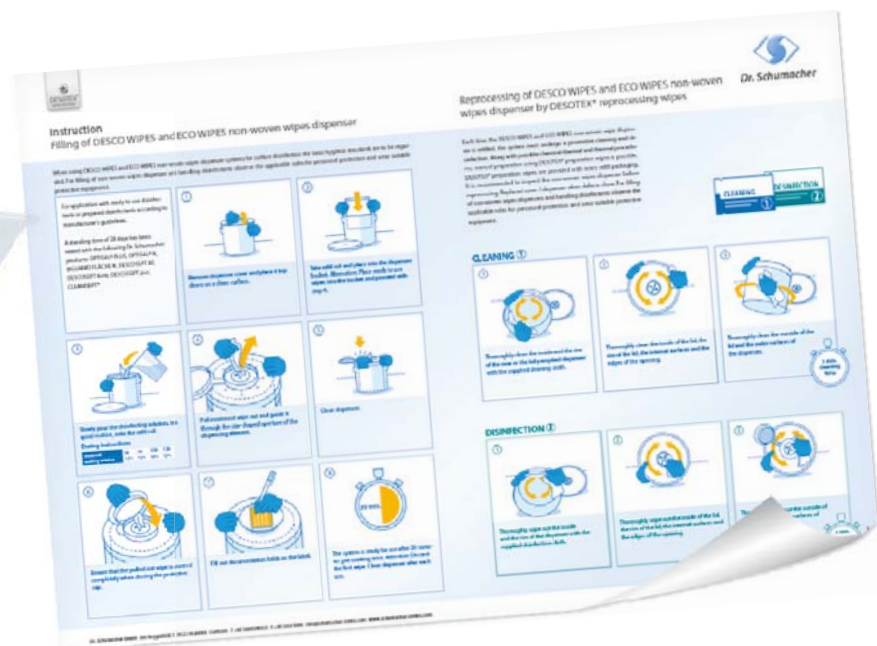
DESOTEX

Instruction
Filling of DESCO WIPES and ECO WIPES non-woven wipes dispenser

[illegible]

For application with ready-to-use disinfectants or prepared disinfectants according to manufacturer's guidelines.

A standing time of 28 days has been tested with the following Dr. Schumacher products: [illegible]

1
Remove dispenser cover and place it top down on a clean surface.

2
Take refill roll and place into the dispenser bucket. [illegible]

3
Slowly pour the disinfecting solution, in a spiral motion, onto the refill roll.

Dosing instructions
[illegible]

4
Pull innermost wipe out and guide it through the star-shaped aperture of the dispensing element.

5
Close dispenser.

6
Ensure that the pulled out wipe is covered completely when closing the protective cap.

7
Fill out documentation fields on the label.

8
28 DAYS
The system is ready for use after 30 minutes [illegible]

Dr. Schumacher

Reprocessing of DESCO WIPES and ECO WIPES non-woven wipes dispenser by DESOTEX® reprocessing wipes

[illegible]

CLEANING 1
DISINFECTION 2

CLEANING 1

1
Thoroughly clean the inside and the rim of the dispenser with the supplied cleaning cloth.

2
Thoroughly clean the inside of the lid, the rim of the lid, the internal surfaces and the edges of the opening.

3
Thoroughly clean the outside of the lid and the outer surfaces of the dispenser.

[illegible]

DISINFECTION 2

1
Thoroughly wipe out the inside and the rim of the dispenser with the supplied disinfection cloth.

2
Thoroughly wipe out the inside of the lid, the rim of the lid, the internal surfaces and the edges of the opening.

3
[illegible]

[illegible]